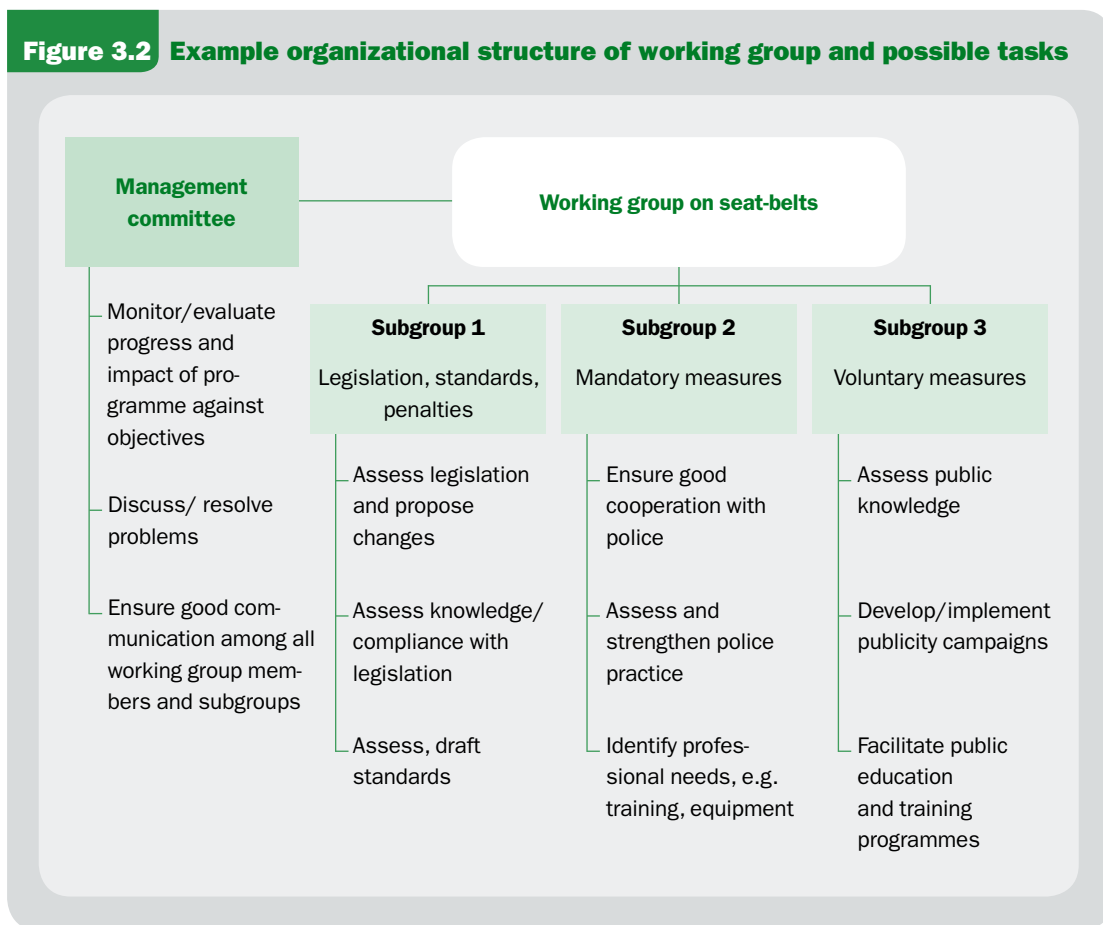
Figure 3.2 Example organizational structure of working group and possible tasks

Management committee

Working group on seat-belts

Monitor/evaluate progress and impact of programme against objectives

Discuss/ resolve problems

Ensure good communication among all working group members and subgroups

Subgroup 1
Legislation, standards, penalties

Assess legislation and propose changes

Assess knowledge/ compliance with legislation

Assess, draft standards

Subgroup 2
Mandatory measures

Ensure good cooperation with police

Assess and strengthen police practice

Identify professional needs, e.g. training, equipment

Subgroup 3
Voluntary measures

Assess public knowledge

Develop/implement publicity campaigns

Facilitate public education and training programmes